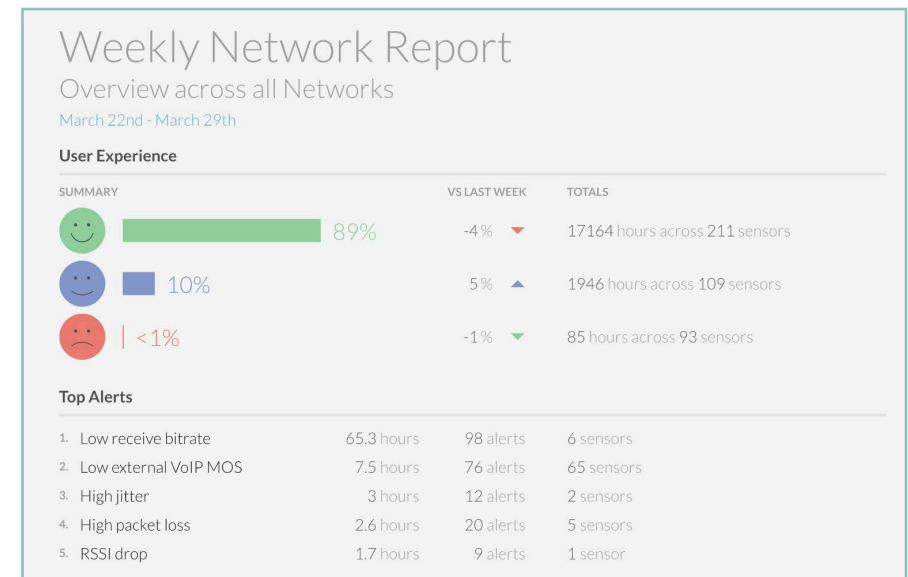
Weekly Network Report

Overview across all Networks

March 22nd - March 29th

User Experience

| SUMMARY | VS LAST WEEK | TOTALS |
|---|---|---|
| 89% | -4% | 17164 hours across 211 sensors |
| 10% | 5% | 1946 hours across 109 sensors |
| <1% | -1% | 85 hours across 93 sensors |

Top Alerts

| | | | |
|---|---|---|---|
| 1. Low receive bitrate | 65.3 hours | 98 alerts | 6 sensors |
| 2. Low external VoIP MOS | 7.5 hours | 76 alerts | 65 sensors |
| 3. High jitter | 3 hours | 12 alerts | 2 sensors |
| 4. High packet loss | 2.6 hours | 20 alerts | 5 sensors |
| 5. RSSI drop | 1.7 hours | 9 alerts | 1 sensor |